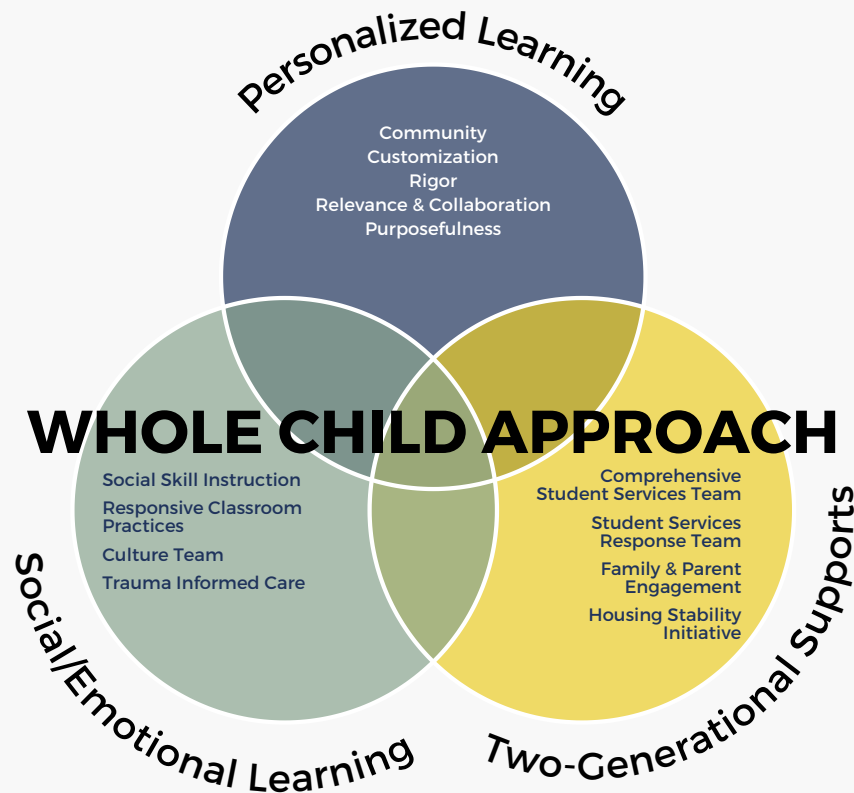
Personalized Learning

Community
Customization
Rigor
Relevance & Collaboration
Purposefulness

WHOLE CHILD APPROACH

Social Skill Instruction
Responsive Classroom Practices
Culture Team
Trauma Informed Care

Comprehensive Student Services Team
Student Services Response Team
Family & Parent Engagement
Housing Stability Initiative

Social/Emotional Learning

Two-Generational Supports